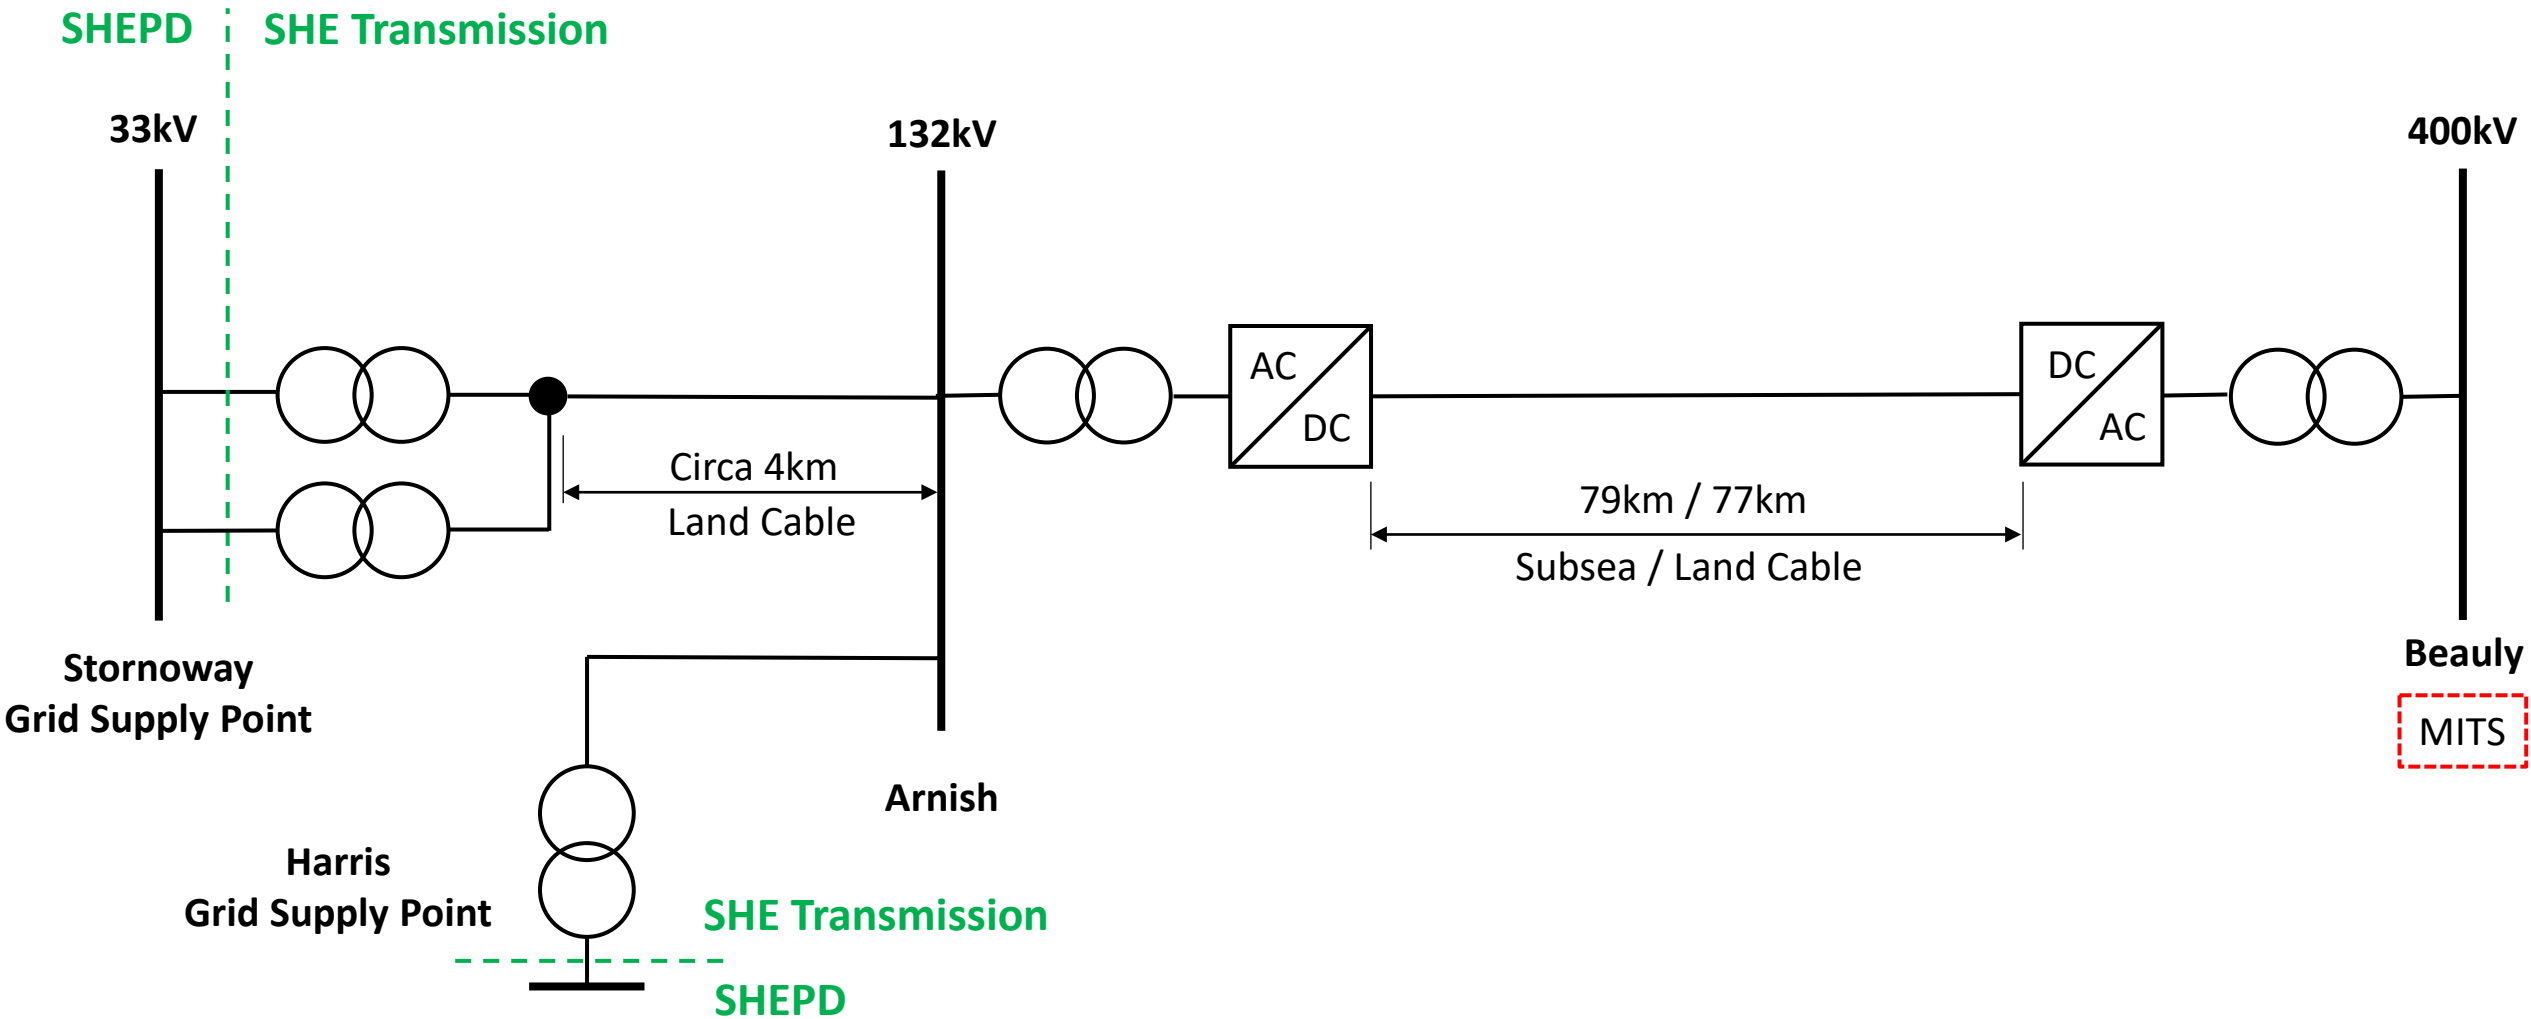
SHEPD SHE Transmission

33kV

132kV

400kV

AC

DC

DC

AC

Circa 4km

Land Cable

79km / 77km

Subsea / Land Cable

Stornoway
Grid Supply Point

Beauly

MITS

Arnish

Harris
Grid Supply Point

SHE Transmission

SHEPD